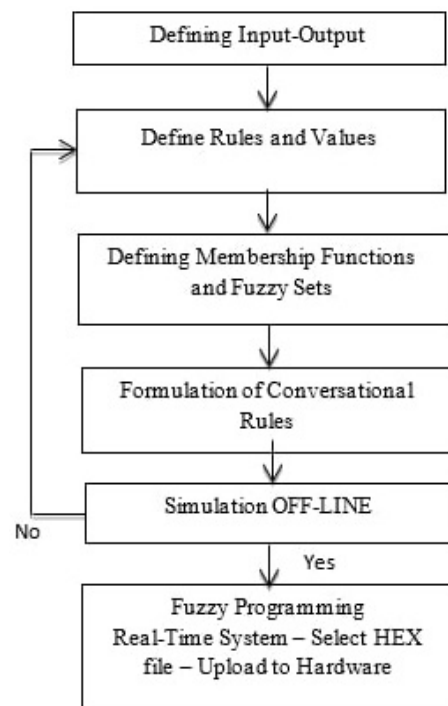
Defining Input-Output

Define Rules and Values

Defining Membership Functions and Fuzzy Sets

Formulation of Conversational Rules

Simulation OFF-LINE

No

Yes

Fuzzy Programming
Real-Time System – Select HEX file – Upload to Hardware